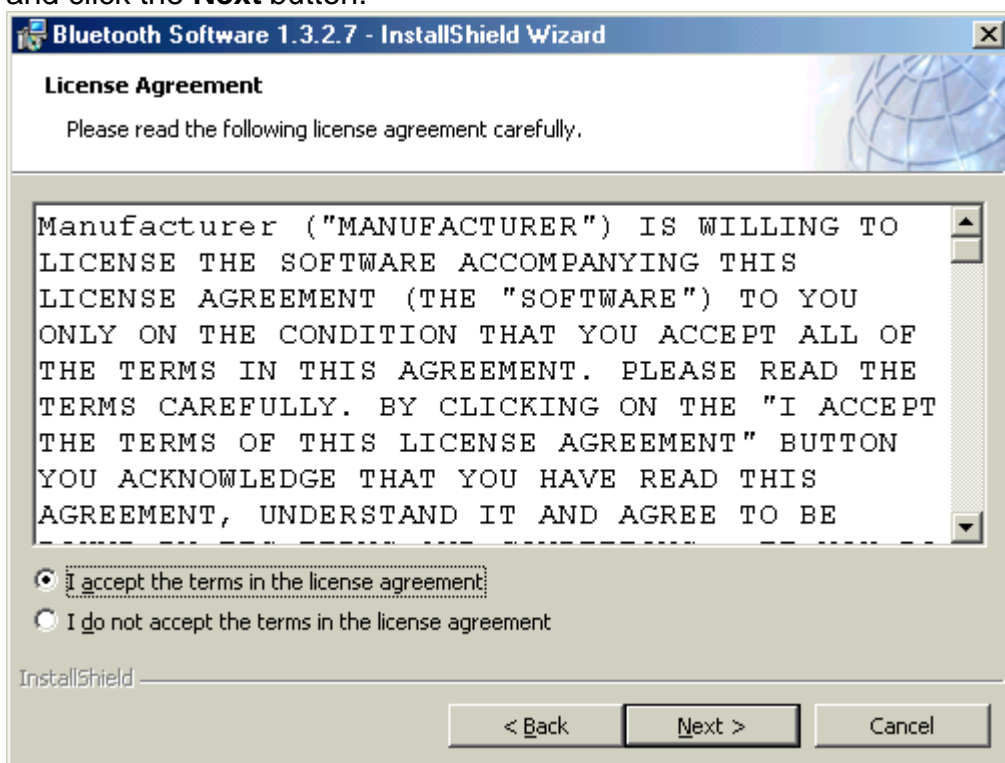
and click the **Next** button.

Bluetooth Software 1.3.2.7 - InstallShield Wizard

License Agreement

Please read the following license agreement carefully.

Manufacturer ("MANUFACTURER") IS WILLING TO LICENSE THE SOFTWARE ACCOMPANYING THIS LICENSE AGREEMENT (THE "SOFTWARE") TO YOU ONLY ON THE CONDITION THAT YOU ACCEPT ALL OF THE TERMS IN THIS AGREEMENT. PLEASE READ THE TERMS CAREFULLY. BY CLICKING ON THE "I ACCEPT THE TERMS OF THIS LICENSE AGREEMENT" BUTTON YOU ACKNOWLEDGE THAT YOU HAVE READ THIS AGREEMENT, UNDERSTAND IT AND AGREE TO BE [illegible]

I accept the terms in the license agreement

I do not accept the terms in the license agreement

InstallShield

< Back

Next >

Cancel